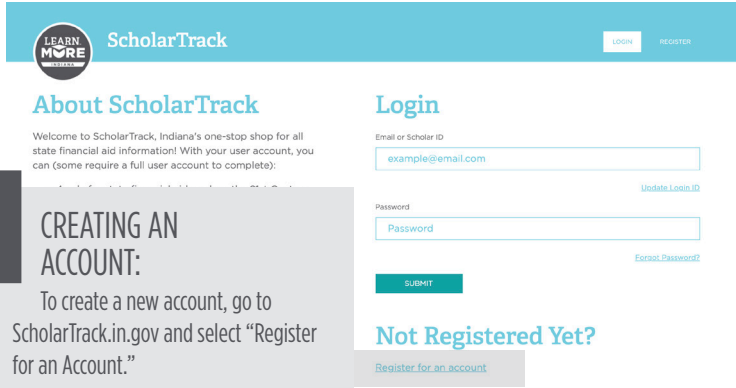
LEARN MORE INDIANA

ScholarTrack

LOGIN REGISTER

About ScholarTrack

Welcome to ScholarTrack, Indiana's one-stop shop for all state financial aid information! With your user account, you can (some require a full user account to complete):

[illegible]

CREATING AN ACCOUNT:

To create a new account, go to ScholarTrack.in.gov and select "Register for an Account."

Login

Email or Scholar ID

example@email.com

Update Login ID

Password

Password

Forgot Password?

SUBMIT

Not Registered Yet?

Register for an account